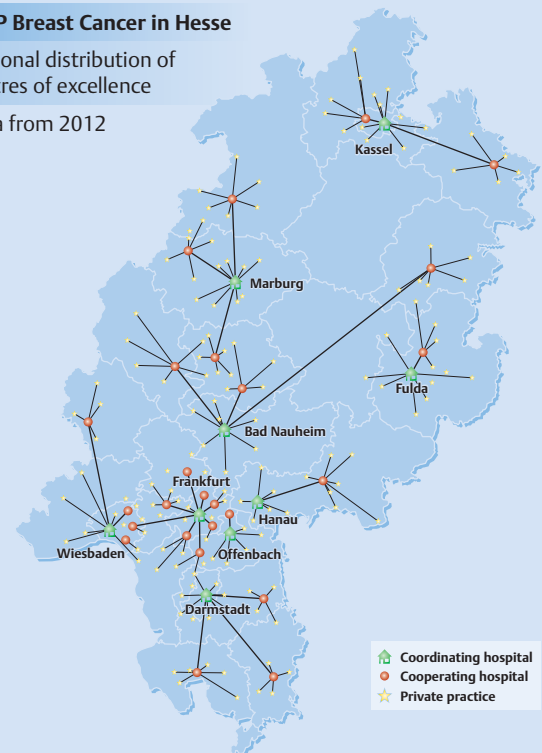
P Breast Cancer in Hesse

onal distribution of
res of excellence

n from 2012

Kassel

Marburg

Fulda

Bad Nauheim

Frankfurt

Hanau

Wiesbaden

Offenbach

Darmstadt

Coordinating hospital
Cooperating hospital
Private practice